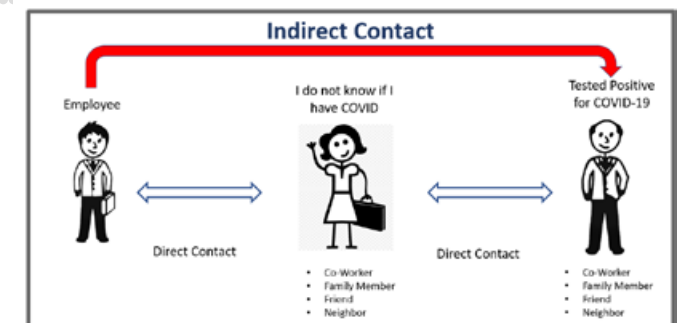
Indirect Contact

Employee

I do not know if I have COVID

Tested Positive for COVID-19

Direct Contact

Direct Contact

- Co-Worker
- Family Member
- Friend
- Neighbor

- Co-Worker
- Family Member
- Friend
- Neighbor